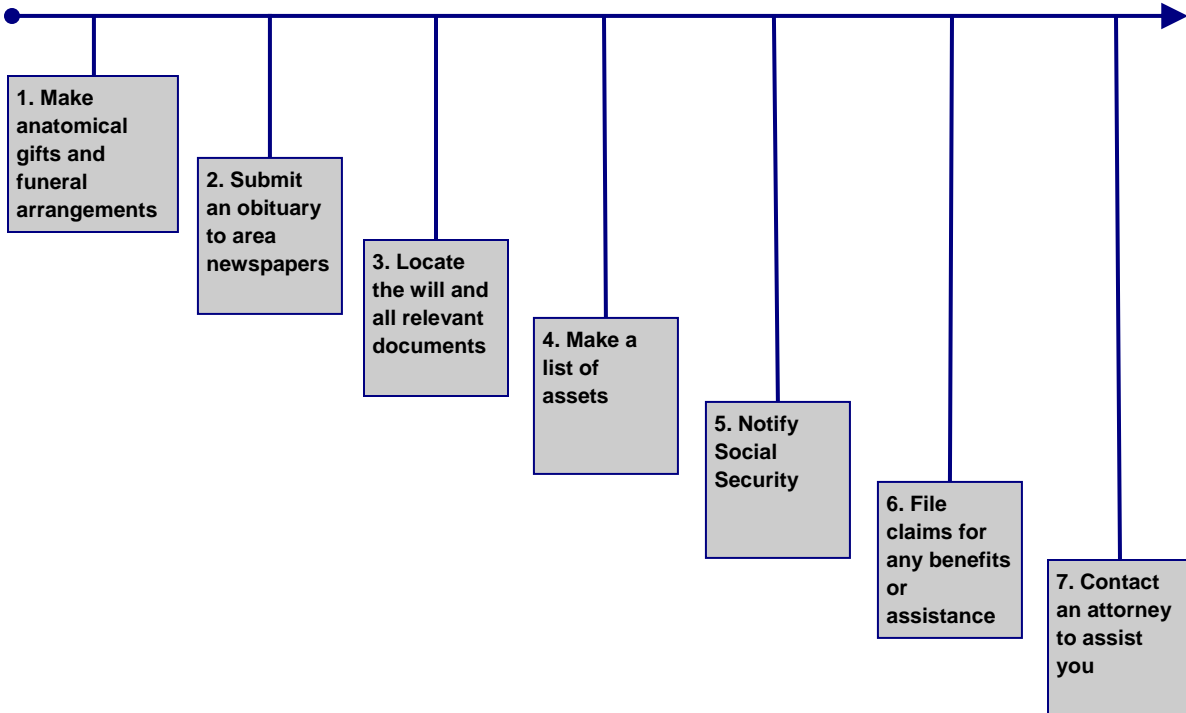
1. Make anatomical gifts and funeral arrangements

2. Submit an obituary to area newspapers

3. Locate the will and all relevant documents

4. Make a list of assets

5. Notify Social Security

6. File claims for any benefits or assistance

7. Contact an attorney to assist you